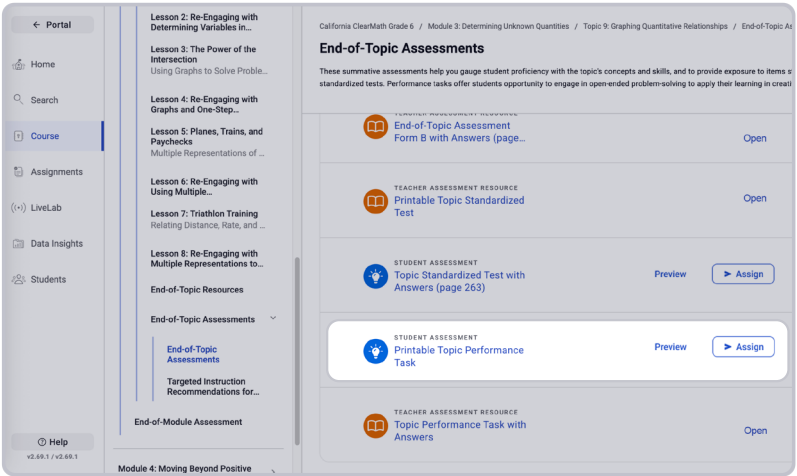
← Portal

Home

Search

Course

Assignments

LiveLab

Data Insights

Students

Help

v2.69.1 / v2.69.1

Lesson 2: Re-Engaging with Determining Variables in...

Lesson 3: The Power of the Intersection
Using Graphs to Solve Proble...

Lesson 4: Re-Engaging with Graphs and One-Step...

Lesson 5: Planes, Trains, and Paychecks
Multiple Representations of ...

Lesson 6: Re-Engaging with Using Multiple...

Lesson 7: Triathlon Training
Relating Distance, Rate, and...

Lesson 8: Re-Engaging with Multiple Representations to...

End-of-Topic Resources

End-of-Topic Assessments

End-of-Topic Assessments

Targeted Instruction Recommendations for...

End-of-Module Assessment

Module 4: Moving Beyond Positive

California ClearMath Grade 6 / Module 3: Determining Unknown Quantities / Topic 9: Graphing Quantitative Relationships / End-of-Topic As

End-of-Topic Assessments

These summative assessments help you gauge student proficiency with the topic's concepts and skills, and to provide exposure to items s standardized tests. Performance tasks offer students opportunity to engage in open-ended problem-solving to apply their learning in creati

TEACHER ASSESSMENT RESOURCE
End-of-Topic Assessment Form B with Answers (page...
Open

TEACHER ASSESSMENT RESOURCE
Printable Topic Standardized Test
Open

STUDENT ASSESSMENT
Topic Standardized Test with Answers (page 263)
Preview
Assign

STUDENT ASSESSMENT
Printable Topic Performance Task
Preview
Assign

TEACHER ASSESSMENT RESOURCE
Topic Performance Task with Answers
Open